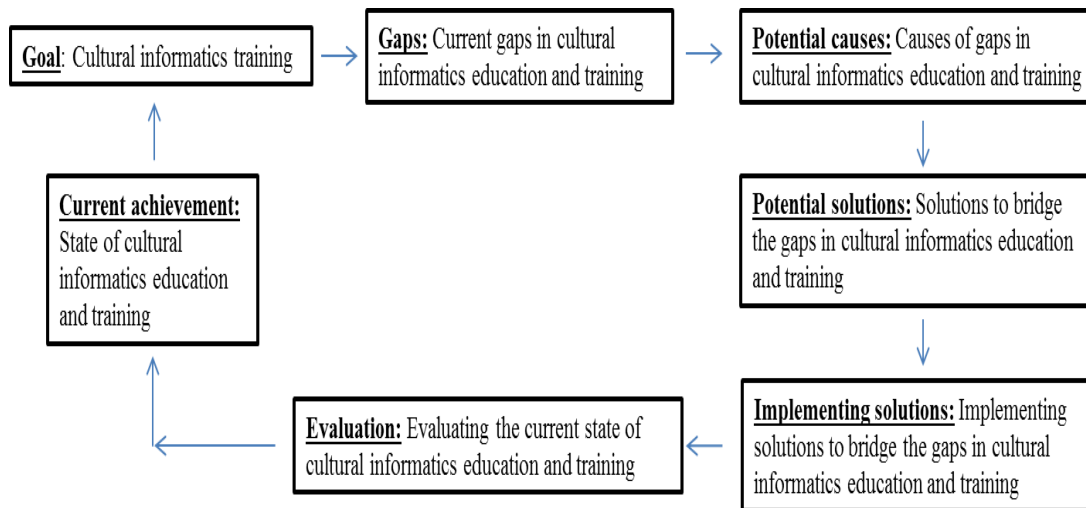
Goal: Cultural informatics training

Gaps: Current gaps in cultural informatics education and training

Potential causes: Causes of gaps in cultural informatics education and training

Potential solutions: Solutions to bridge the gaps in cultural informatics education and training

Implementing solutions: Implementing solutions to bridge the gaps in cultural informatics education and training

Evaluation: Evaluating the current state of cultural informatics education and training

Current achievement: State of cultural informatics education and training